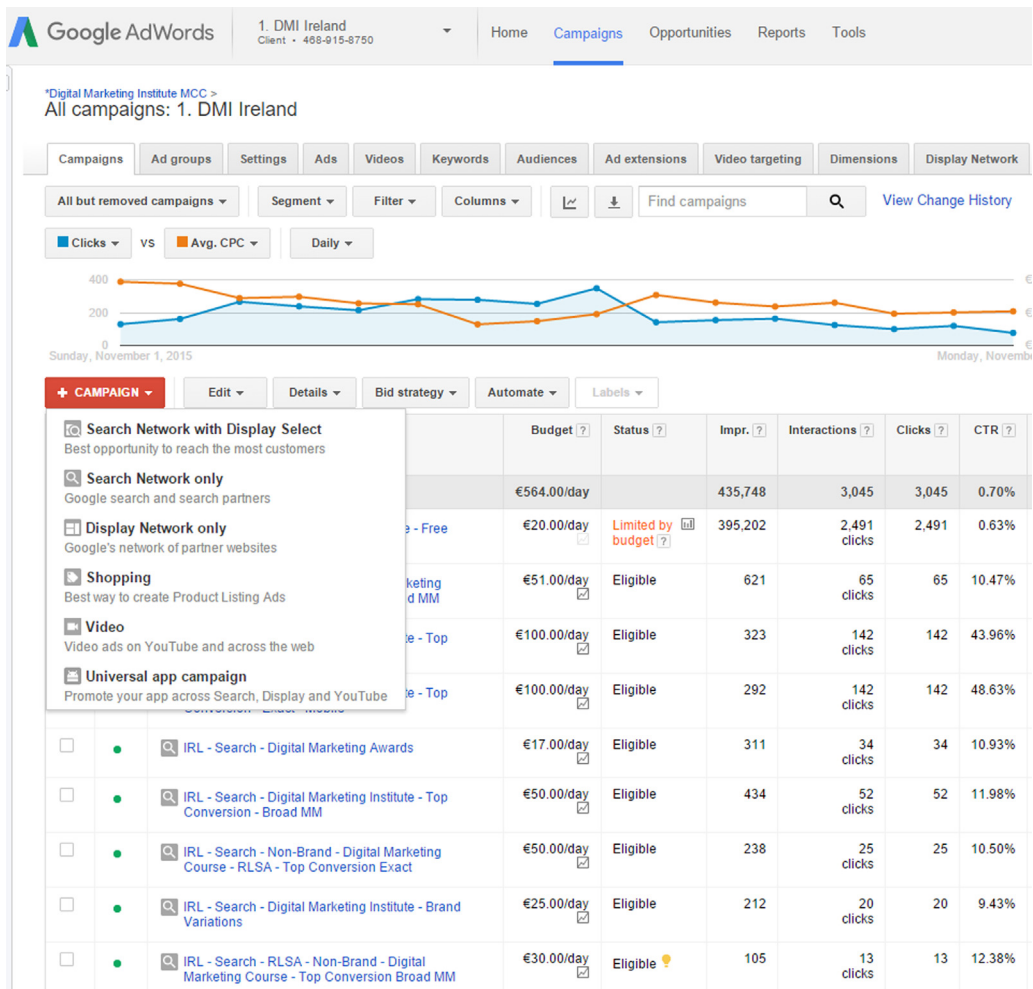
Google AdWords | 1. DMI Ireland Client • 468-915-8750 | Home | Campaigns | Opportunities | Reports | Tools

*Digital Marketing Institute MCC >
All campaigns: 1. DMI Ireland

Campaigns | Ad groups | Settings | Ads | Videos | Keywords | Audiences | Ad extensions | Video targeting | Dimensions | Display Network

All but removed campaigns | Segment | Filter | Columns | Find campaigns | View Change History

Clicks vs Avg. CPC | Daily

400
200
0
Sunday, November 1, 2015
Monday, Novemb

+ CAMPAIGN | Edit | Details | Bid strategy | Automate | Labels

Search Network with Display Select
Best opportunity to reach the most customers
Search Network only
Google search and search partners
Display Network only
Google's network of partner websites
Shopping
Best way to create Product Listing Ads
Video
Video ads on YouTube and across the web
Universal app campaign
Promote your app across Search, Display and YouTube

| Campaign | Budget | Status | Impr. | Interactions | Clicks | CTR |
|---|---|---|---|---|---|---|
| | €564.00/day | | 435,748 | 3,045 | 3,045 | 0.70% |
| e - Free | €20.00/day | Limited by budget | 395,202 | 2,491 clicks | 2,491 | 0.63% |
| keting d MM | €51.00/day | Eligible | 621 | 65 clicks | 65 | 10.47% |
| e - Top | €100.00/day | Eligible | 323 | 142 clicks | 142 | 43.96% |
| e - Top Conversion - Exact - Mobile | €100.00/day | Eligible | 292 | 142 clicks | 142 | 48.63% |
| IRL - Search - Digital Marketing Awards | €17.00/day | Eligible | 311 | 34 clicks | 34 | 10.93% |
| IRL - Search - Digital Marketing Institute - Top Conversion - Broad MM | €50.00/day | Eligible | 434 | 52 clicks | 52 | 11.98% |
| IRL - Search - Non-Brand - Digital Marketing Course - RLSA - Top Conversion Exact | €50.00/day | Eligible | 238 | 25 clicks | 25 | 10.50% |
| IRL - Search - Digital Marketing Institute - Brand Variations | €25.00/day | Eligible | 212 | 20 clicks | 20 | 9.43% |
| IRL - Search - RLSA - Non-Brand - Digital Marketing Course - Top Conversion Broad MM | €30.00/day | Eligible | 105 | 13 clicks | 13 | 12.38% |